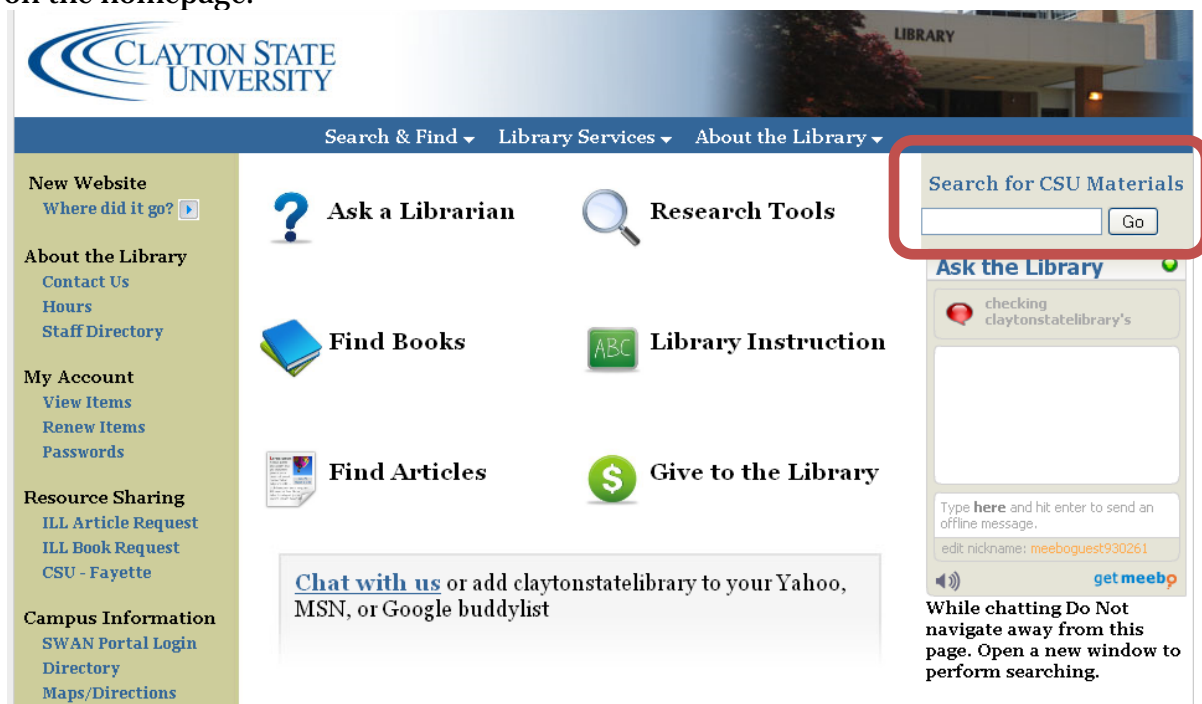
on the homepage:

CLAYTON STATE UNIVERSITY

LIBRARY

Search & Find Library Services About the Library

New Website
Where did it go?

About the Library
Contact Us
Hours
Staff Directory

My Account
View Items
Renew Items
Passwords

Resource Sharing
ILL Article Request
ILL Book Request
CSU - Fayette

Campus Information
SWAN Portal Login
Directory
Maps/Directions

Ask a Librarian

Research Tools

Find Books

ABC

Library Instruction

Find Articles

Give to the Library

Chat with us or add claytonstatelibrary to your Yahoo, MSN, or Google buddylist

Search for CSU Materials
Go

Ask the Library

checking claytonstatelibrary's

Type here and hit enter to send an offline message.

edit nickname: meeboguest930261

get meebo

While chatting Do Not navigate away from this page. Open a new window to perform searching.